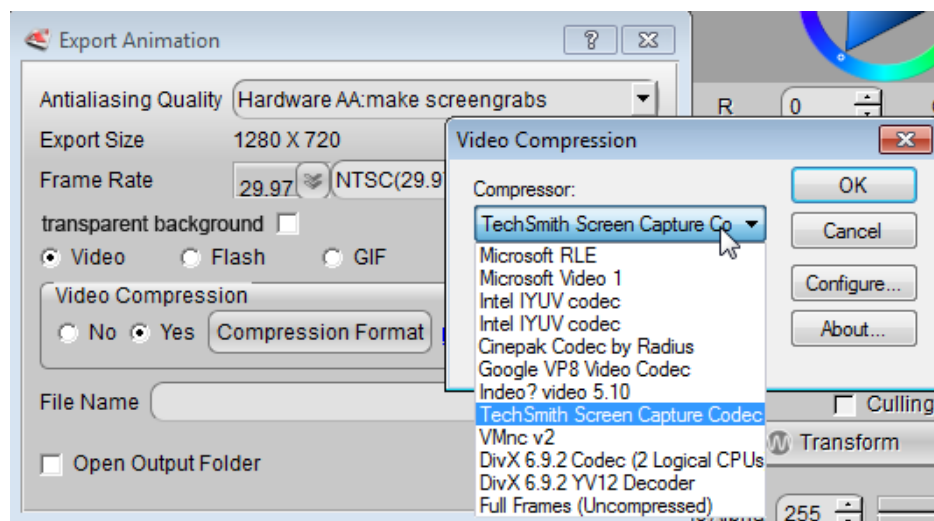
Export Animation

?

Antialiasing Quality Hardware AA:make screengrabs

Export Size 1280 X 720

Frame Rate 29.97 NTSC(29.9

transparent background

Video Flash GIF

Video Compression

No Yes Compression Format

File Name

Open Output Folder

R 0

Video Compression

Compressor:

TechSmith Screen Capture Co

Microsoft RLE
Microsoft Video 1
Intel IYUV codec
Intel IYUV codec
Cinepak Codec by Radius
Google VP8 Video Codec
Indeo? video 5.10
TechSmith Screen Capture Codec
VMnc v2
DivX 6.9.2 Codec (2 Logical CPUs
DivX 6.9.2 YV12 Decoder
Full Frames (Uncompressed)

OK

Cancel

Configure...

About...

Culling

Transform

255